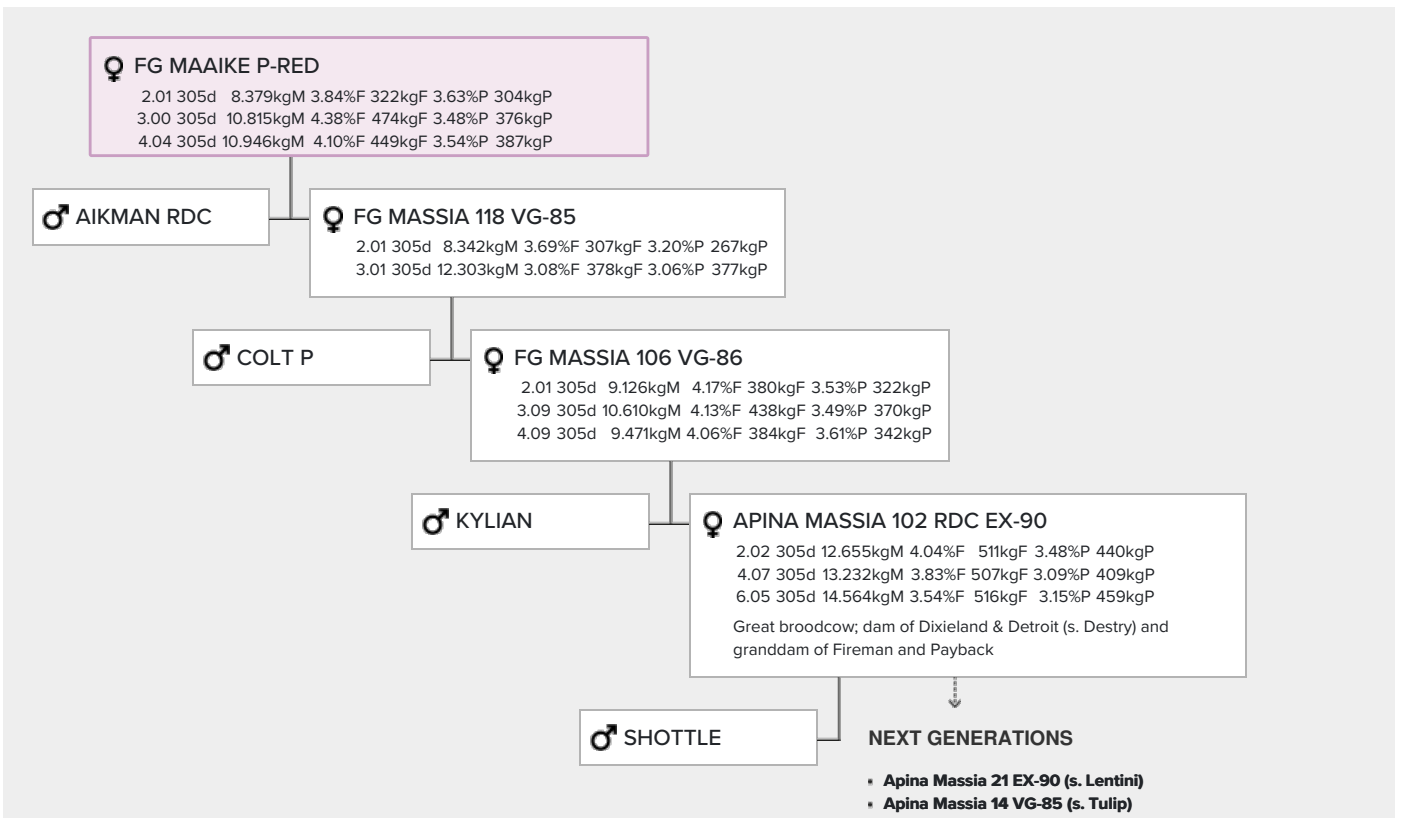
♀ FG MAAIKE P-RED
2.01 305d 8.379kgM 3.84%F 322kgF 3.63%P 304kgP
3.00 305d 10.815kgM 4.38%F 474kgF 3.48%P 376kgP
4.04 305d 10.946kgM 4.10%F 449kgF 3.54%P 387kgP

♂ AIKMAN RDC

♀ FG MASSIA 118 VG-85
2.01 305d 8.342kgM 3.69%F 307kgF 3.20%P 267kgP
3.01 305d 12.303kgM 3.08%F 378kgF 3.06%P 377kgP

♂ COLT P

♀ FG MASSIA 106 VG-86
2.01 305d 9.126kgM 4.17%F 380kgF 3.53%P 322kgP
3.09 305d 10.610kgM 4.13%F 438kgF 3.49%P 370kgP
4.09 305d 9.471kgM 4.06%F 384kgF 3.61%P 342kgP

♂ KYLIAN

♀ APINA MASSIA 102 RDC EX-90
2.02 305d 12.655kgM 4.04%F 511kgF 3.48%P 440kgP
4.07 305d 13.232kgM 3.83%F 507kgF 3.09%P 409kgP
6.05 305d 14.564kgM 3.54%F 516kgF 3.15%P 459kgP
Great broodcow; dam of Dixieland & Detroit (s. Destry) and granddam of Fireman and Payback

♂ SHOTTLE

NEXT GENERATIONS

- Apina Massia 21 EX-90 (s. Lentini)
- Apina Massia 14 VG-85 (s. Tulip)